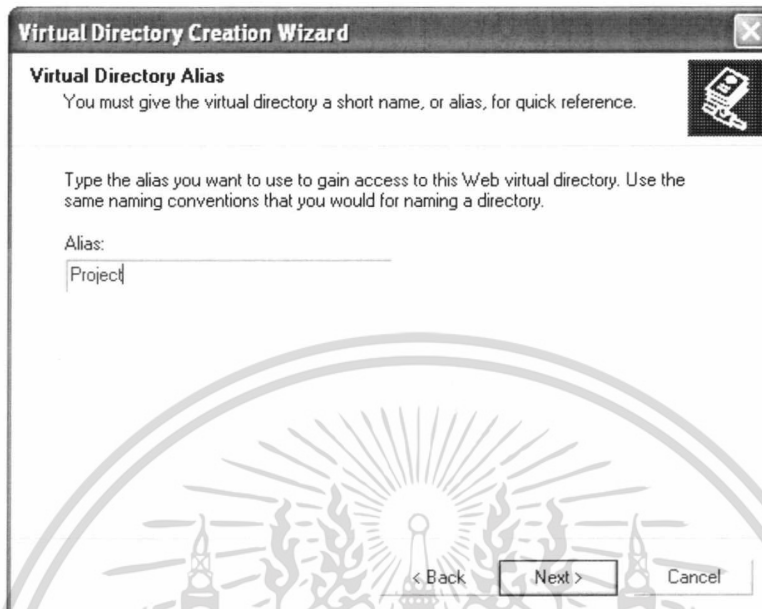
Virtual Directory Creation Wizard

Virtual Directory Alias
You must give the virtual directory a short name, or alias, for quick reference.

Type the alias you want to use to gain access to this Web virtual directory. Use the same naming conventions that you would for naming a directory.

Alias:
Project

< Back Next > Cancel